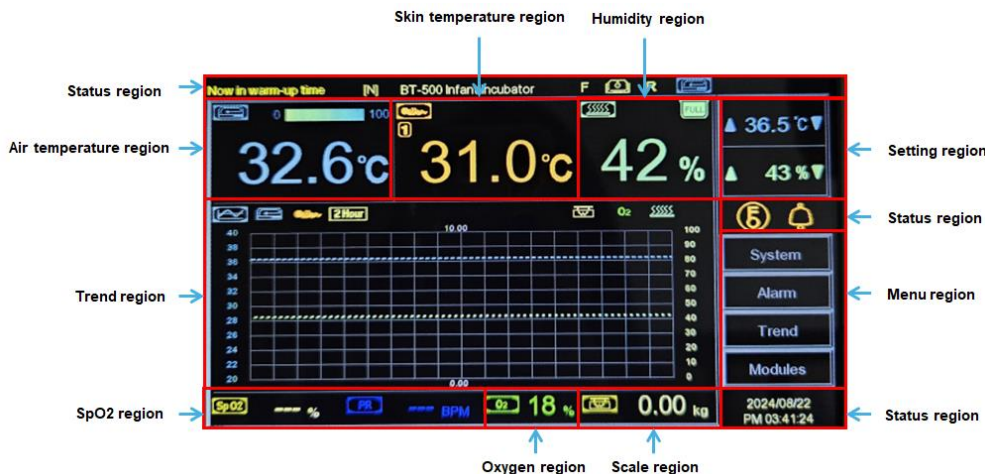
Skin temperature region

Humidity region

Status region

Now in warm-up time [N] BT-500 Infant incubator F R

Air temperature region

0 100

32.6℃

1

31.0℃

FULL

42 %

▲ 36.5 ℃▼

▲ 43 %▼

Setting region

2 Hour

O2

10.00

40 38 36 34 32 30 28 26 24 22 20

100 90 80 70 60 50 40 30 20 10 0

0.00

Trend region

5

Status region

System

Alarm

Trend

Modules

Menu region

SpO2 region

SpO2 --- % PR --- BPM

O2 18 %

0.00 kg

2024/08/22 PM 03:41:24

Status region

Oxygen region

Scale region